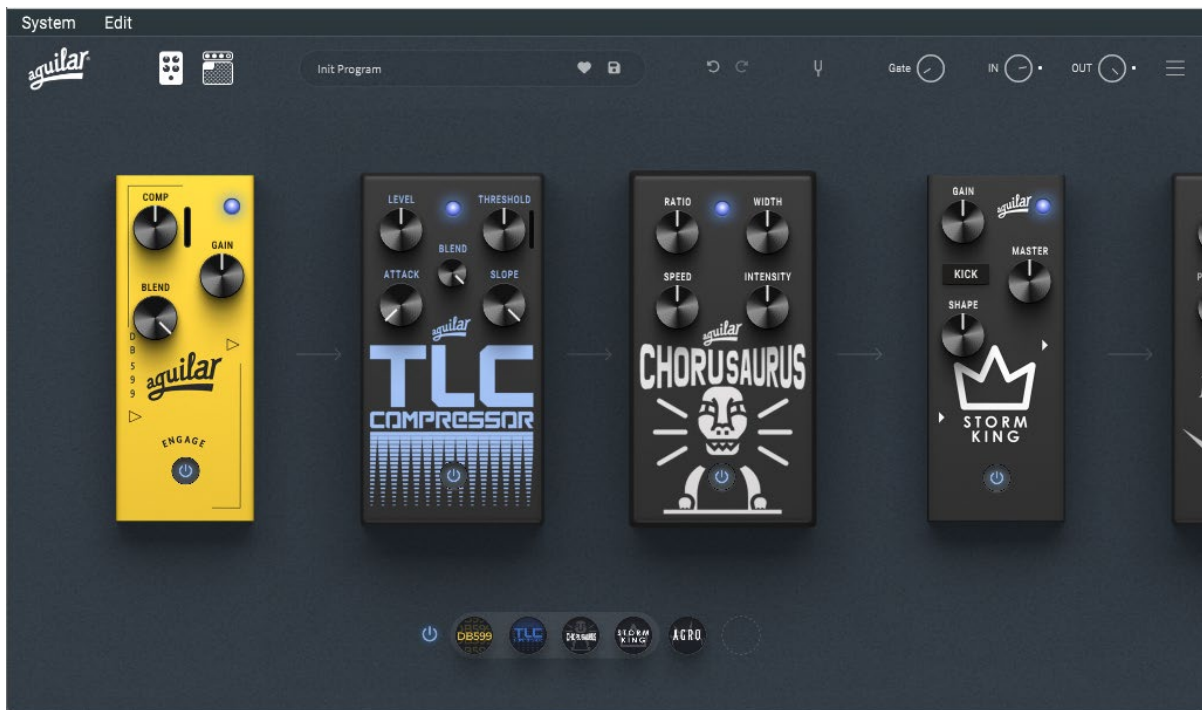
System Edit

aguilar

Init Program

Gate IN OUT

COMP
GAIN
BLEND
D B 5 9 9
aguilar
ENGAGE

LEVEL
THRESHOLD
BLEND
ATTACK
SLOPE
aguilar
TLC
COMPRESSOR

RATIO
WIDTH
SPEED
INTENSITY
aguilar
CHORUSAURUS

GAIN
aguilar
MASTER
KICK
SHAPE
STORM KING

DB599 TLC CHORUSAURUS STORM KING AGRO